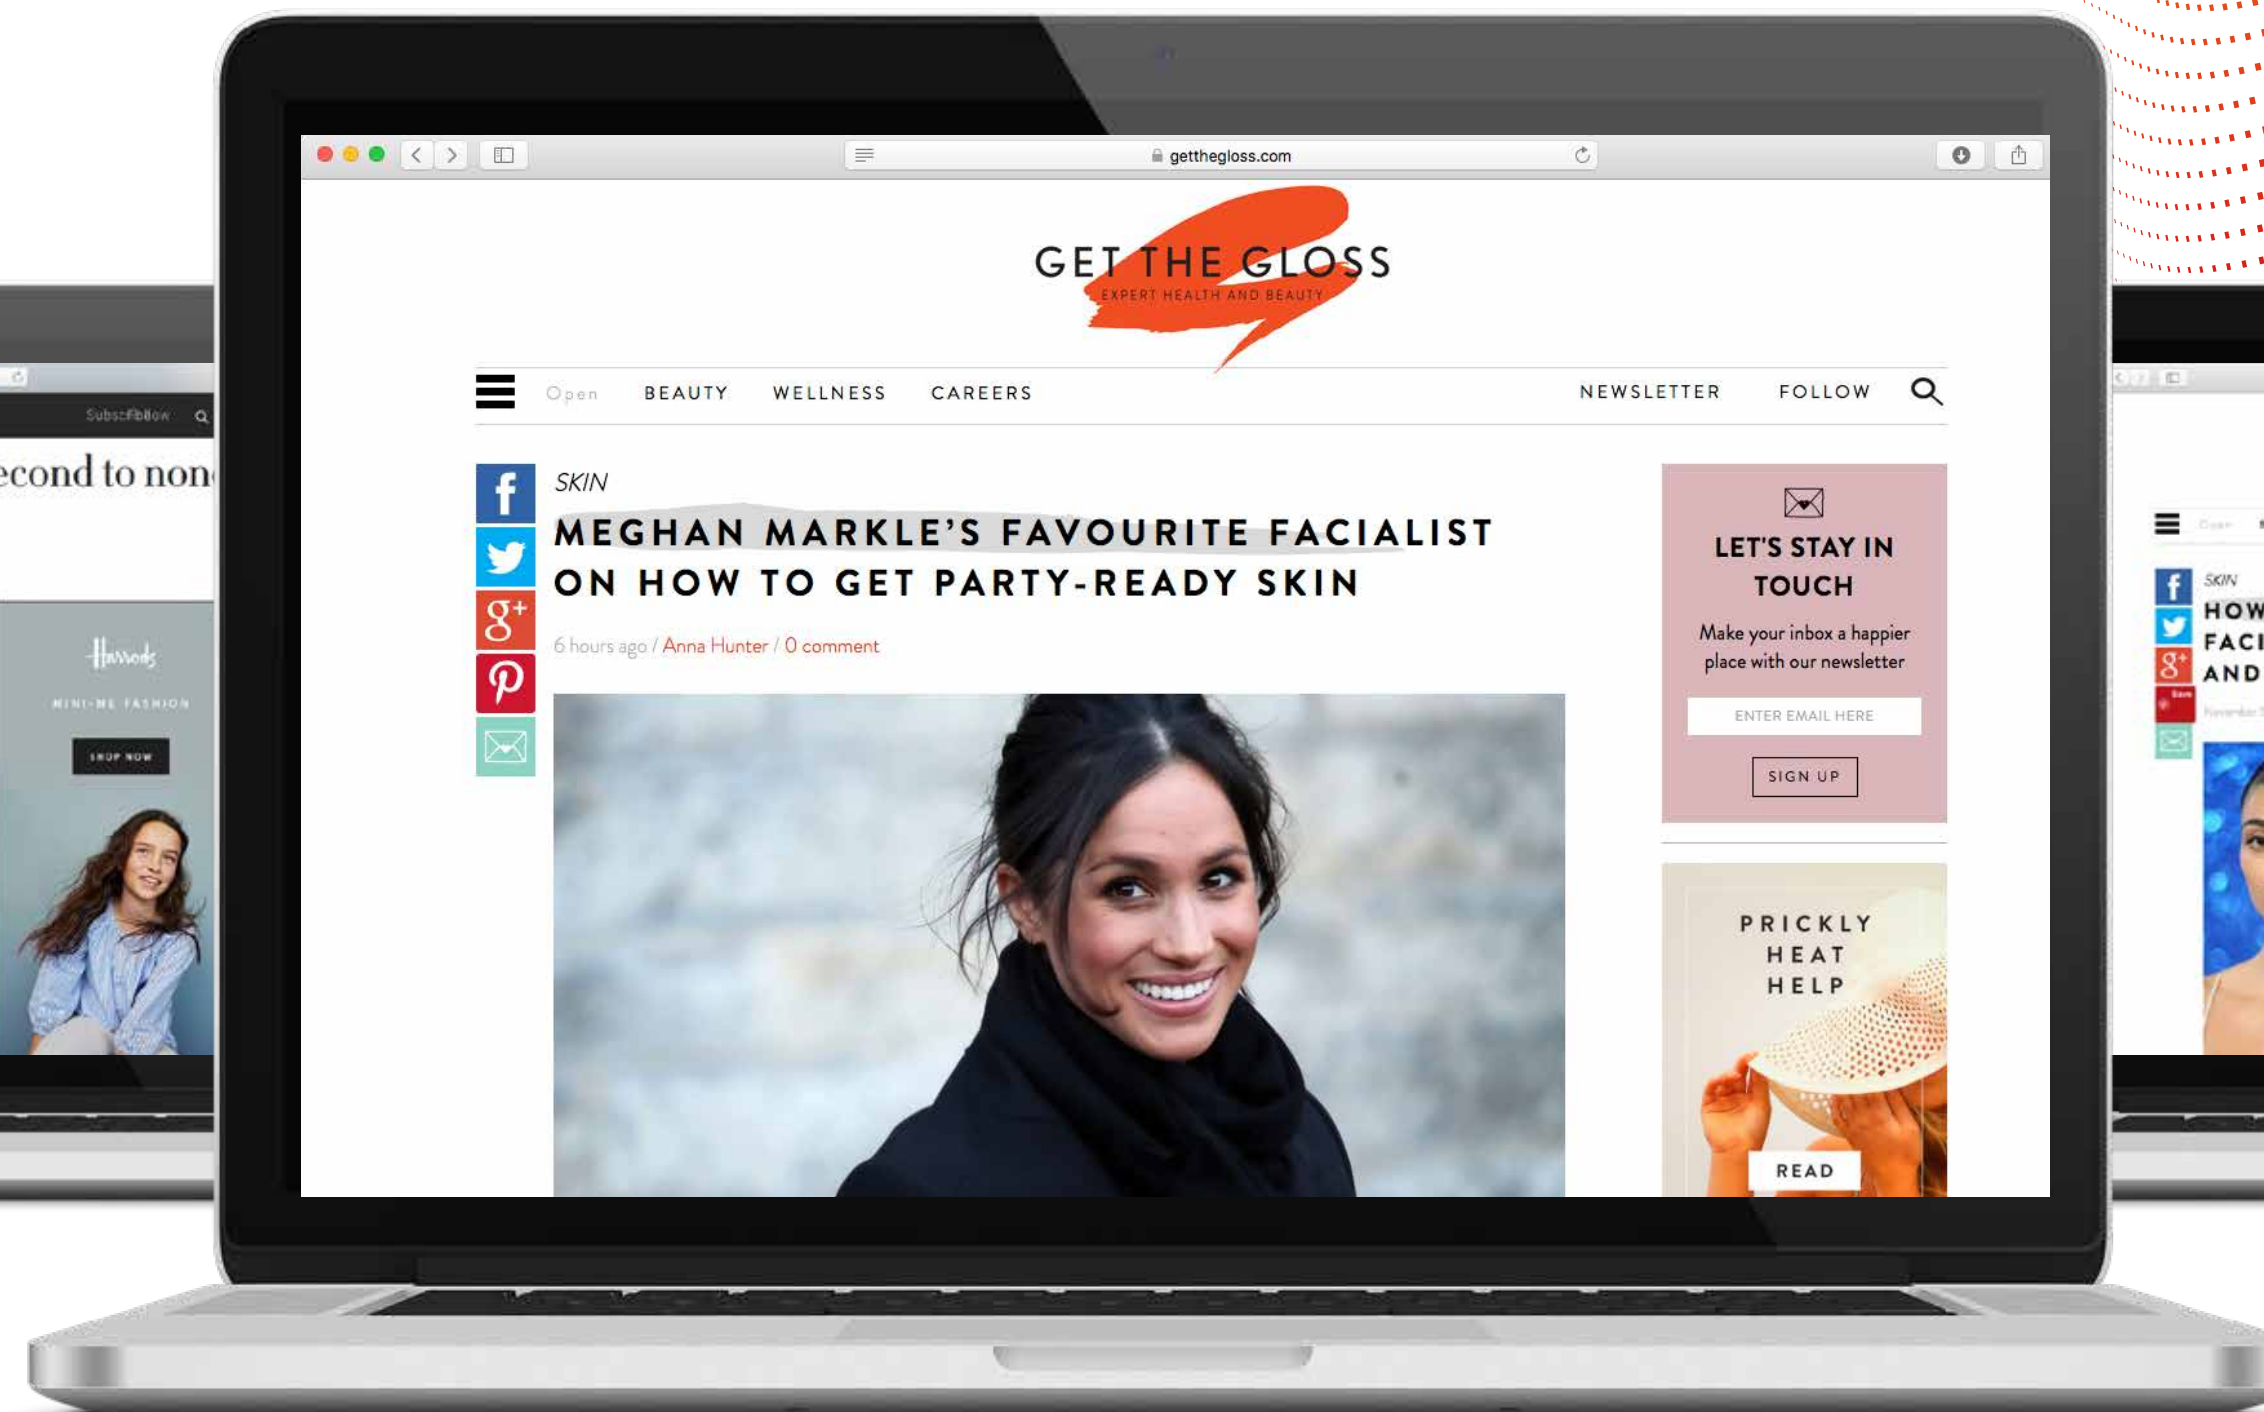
Subscribe Follow

econd to non

Harrods

MINI-ME FASHION

SHOP NOW

getthegloss.com

GET THE GLOSS
EXPERT HEALTH AND BEAUTY

Open BEAUTY WELLNESS CAREERS NEWSLETTER FOLLOW

SKIN

MEGHAN MARKLE'S FAVOURITE FACIALIST ON HOW TO GET PARTY-READY SKIN

6 hours ago / Anna Hunter / 0 comment

LET'S STAY IN TOUCH

Make your inbox a happier place with our newsletter

ENTER EMAIL HERE

SIGN UP

PRICKLY HEAT HELP

READ

Open

SKIN

HOW FACI AND